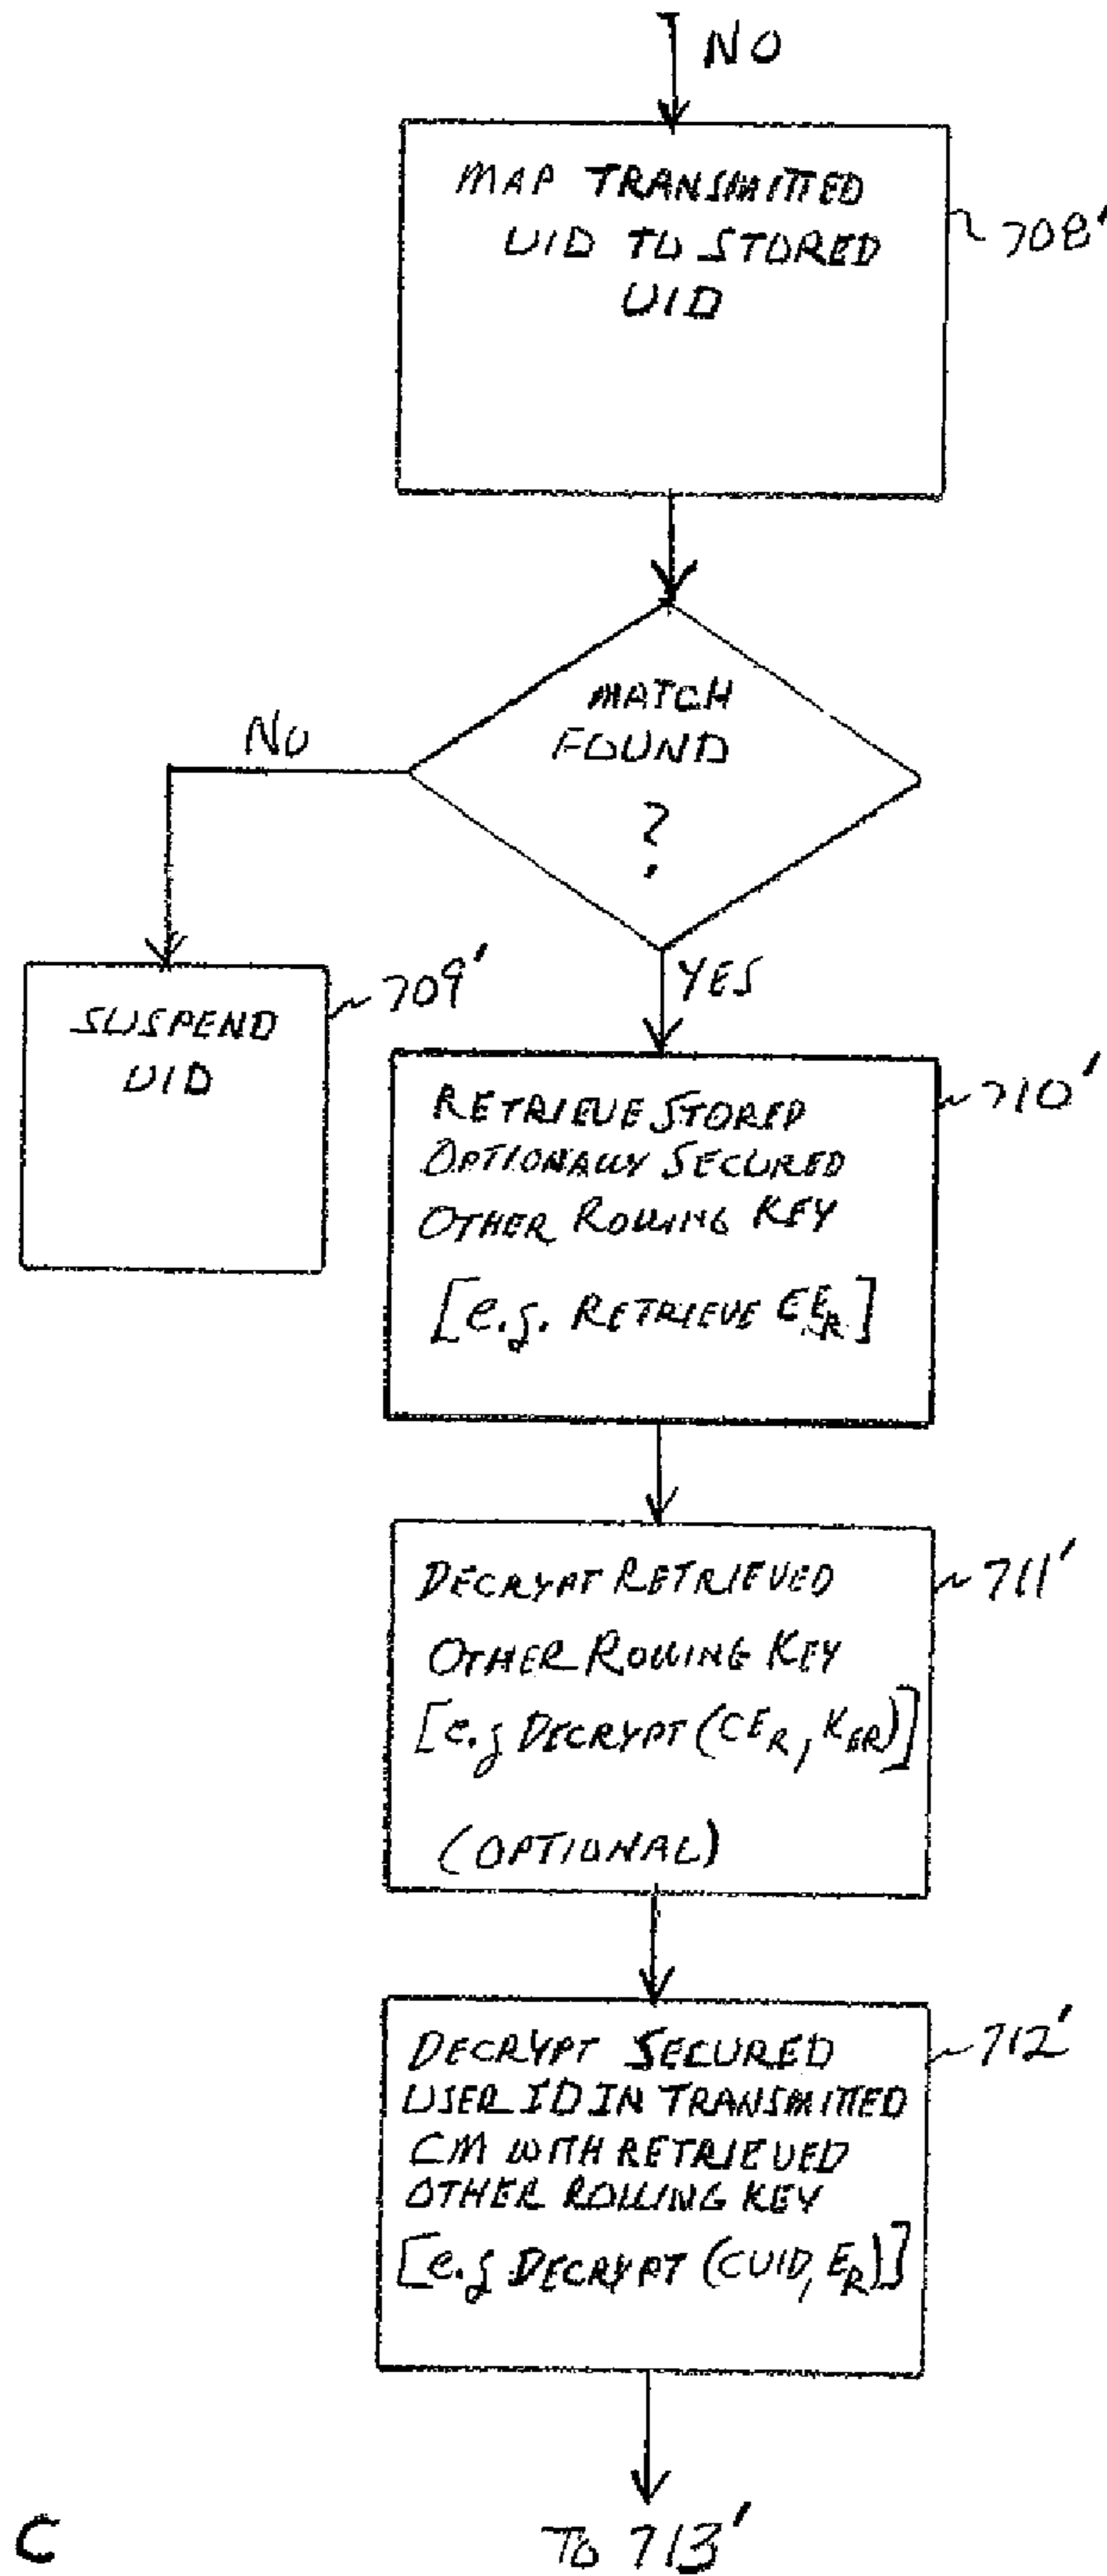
NO

MAP TRANSMITTED UID TO STORED UID

708'

MATCH FOUND ?

NO

YES

SUSPEND UID

709'

RETRIEVE STORED OPTIONALLY SECURED OTHER ROLLING KEY [e.g. RETRIEVE $CE_R$]

710'

DECRYPT RETRIEVED OTHER ROLLING KEY [e.g DECRYPT ($CE_R$, $K_{ER}$)] (OPTIONAL)

711'

DECRYPT SECURED USER ID IN TRANSMITTED CM WITH RETRIEVED OTHER ROLLING KEY [e.g DECRYPT (CUID, $E_R$)]

712'

C

TO 713'